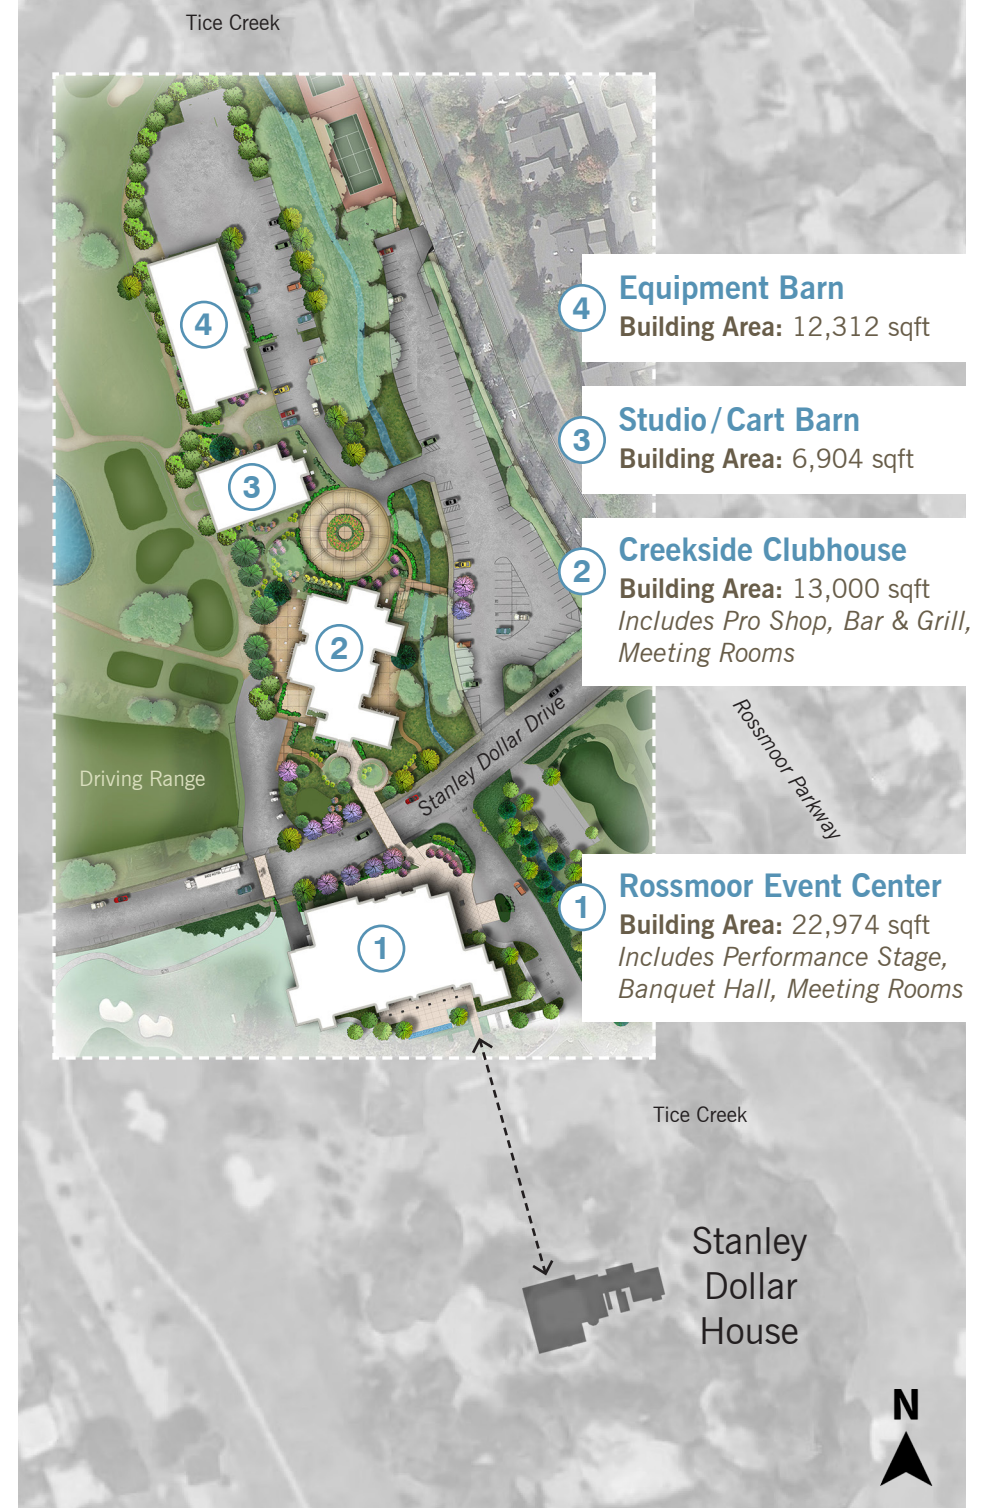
Tice Creek

4

3

2

1

Driving Range

Stanley Dollar Drive

4 Equipment Barn
Building Area: 12,312 sqft

3 Studio / Cart Barn
Building Area: 6,904 sqft

2 Creekside Clubhouse
Building Area: 13,000 sqft
Includes Pro Shop, Bar & Grill, Meeting Rooms

Rossmoor Parkway

1 Rossmoor Event Center
Building Area: 22,974 sqft
Includes Performance Stage, Banquet Hall, Meeting Rooms

Tice Creek

Stanley Dollar House

N